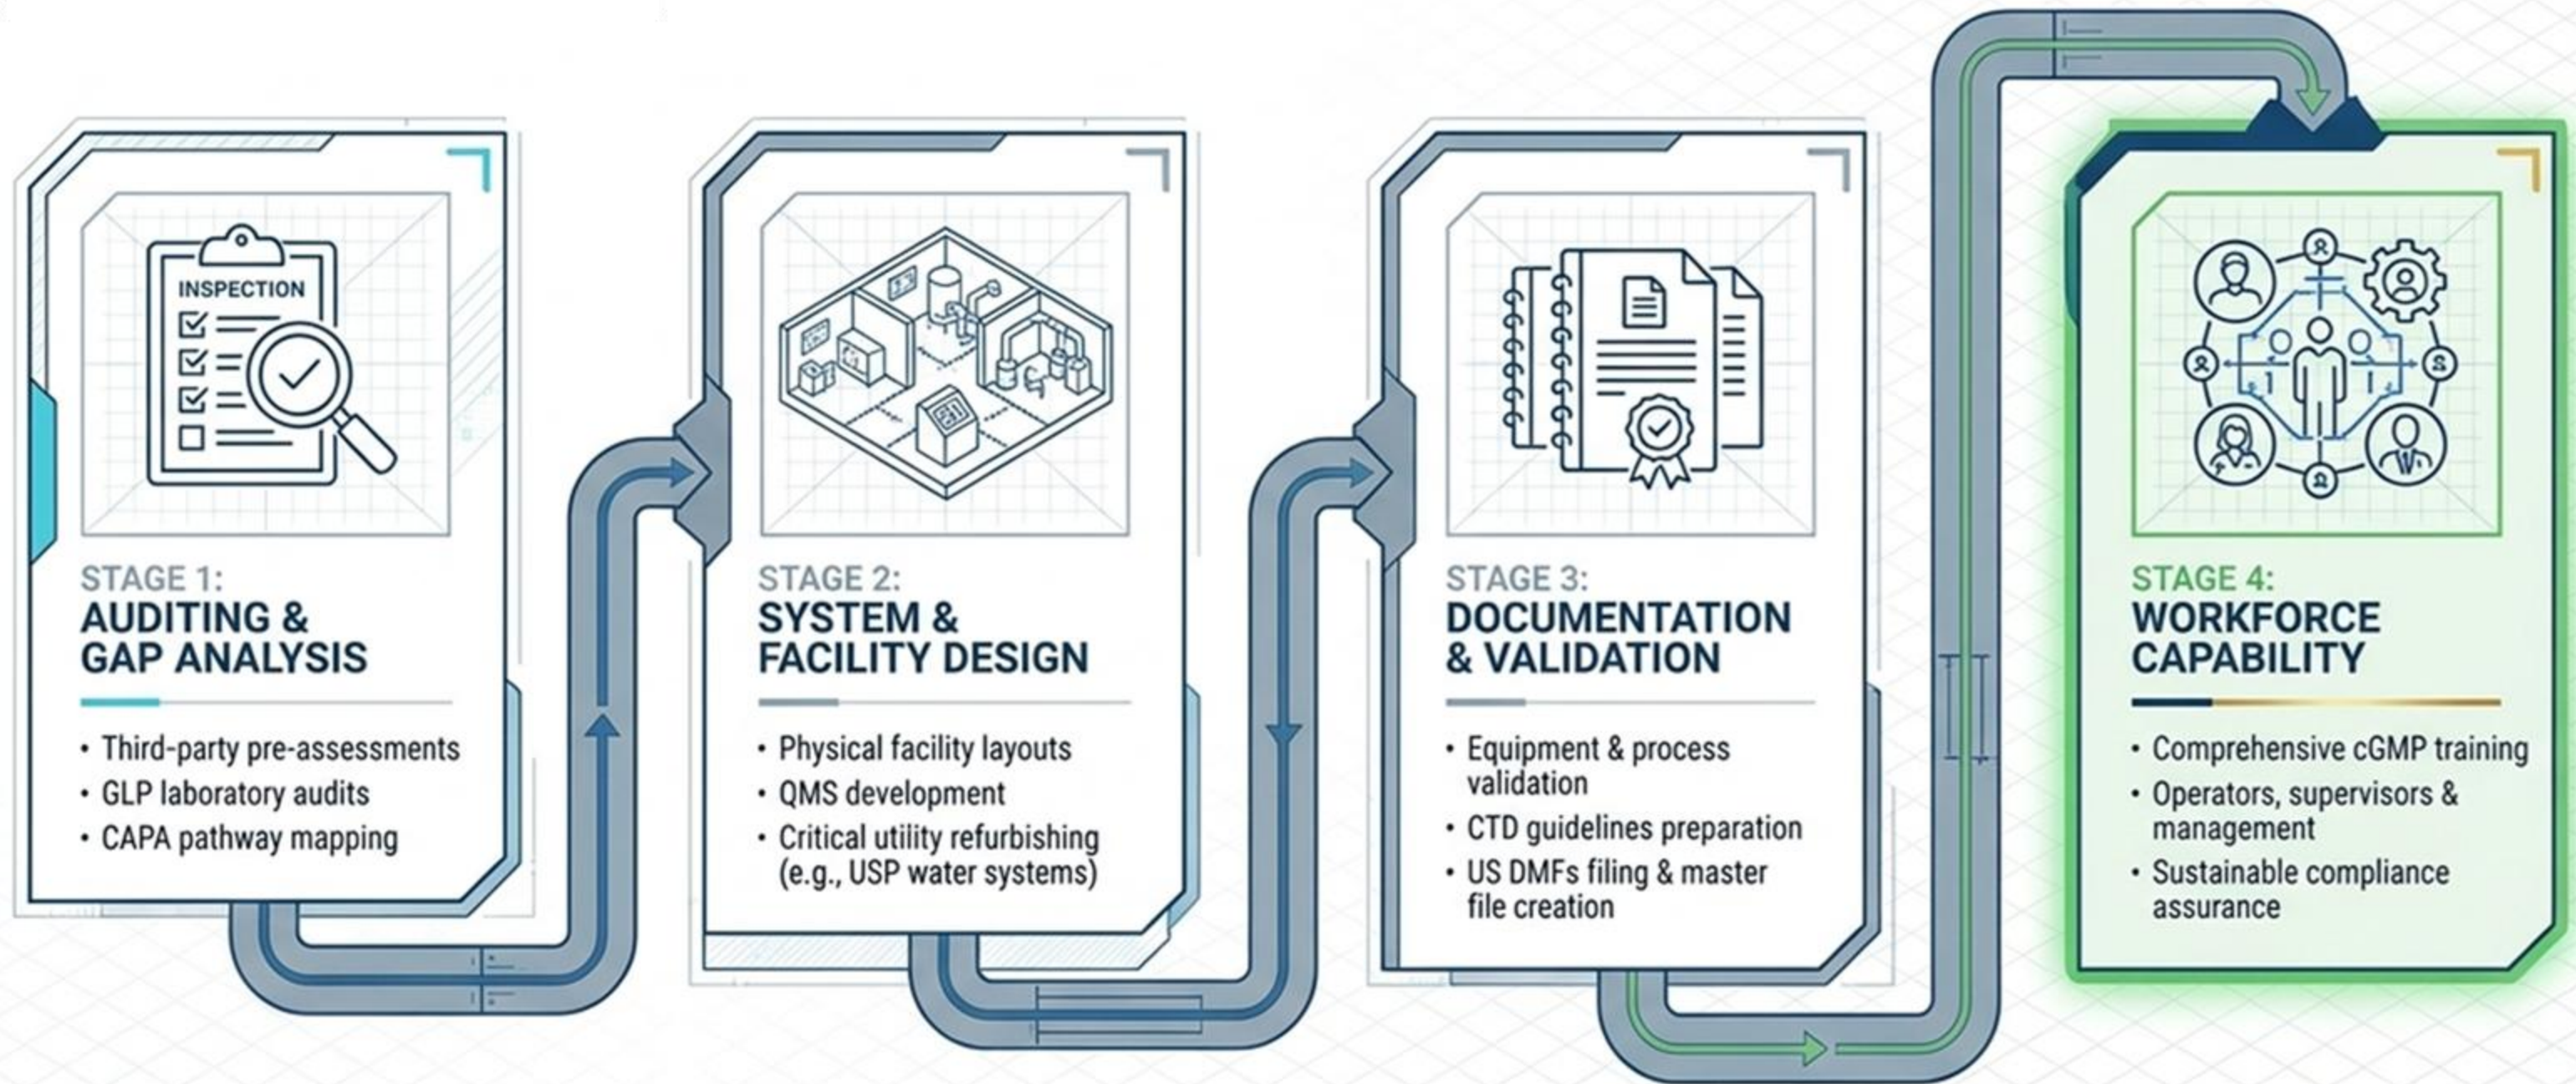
INSPECTION

STAGE 1:
AUDITING & GAP ANALYSIS

• Third-party pre-assessments
• GLP laboratory audits
• CAPA pathway mapping

STAGE 2:
SYSTEM & FACILITY DESIGN

• Physical facility layouts
• QMS development
• Critical utility refurbishing (e.g., USP water systems)

STAGE 3:
DOCUMENTATION & VALIDATION

• Equipment & process validation
• CTD guidelines preparation
• US DMFs filing & master file creation

STAGE 4:
WORKFORCE CAPABILITY

• Comprehensive cGMP training
• Operators, supervisors & management
• Sustainable compliance assurance